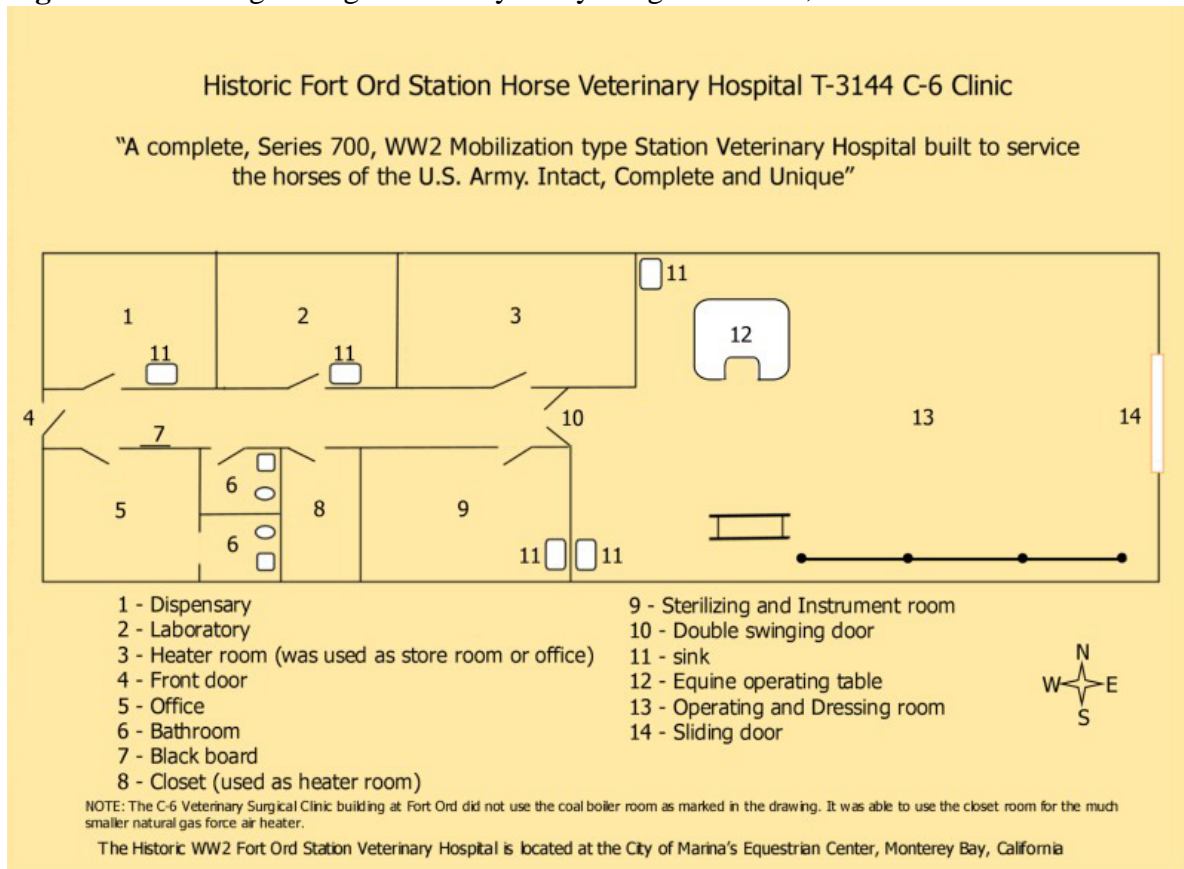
Historic Fort Ord Station Horse Veterinary Hospital T-3144 C-6 Clinic

"A complete, Series 700, WW2 Mobilization type Station Veterinary Hospital built to service the horses of the U.S. Army. Intact, Complete and Unique"

1
11
2
11
3
11
12
4
7
10
13
14
6
6
5
8
9
11
11

1 - Dispensary
2 - Laboratory
3 - Heater room (was used as store room or office)
4 - Front door
5 - Office
6 - Bathroom
7 - Black board
8 - Closet (used as heater room)

9 - Sterilizing and Instrument room
10 - Double swinging door
11 - sink
12 - Equine operating table
13 - Operating and Dressing room
14 - Sliding door

N
W
E
S

NOTE: The C-6 Veterinary Surgical Clinic building at Fort Ord did not use the coal boiler room as marked in the drawing. It was able to use the closet room for the much smaller natural gas force air heater.

The Historic WW2 Fort Ord Station Veterinary Hospital is located at the City of Marina's Equestrian Center, Monterey Bay, California